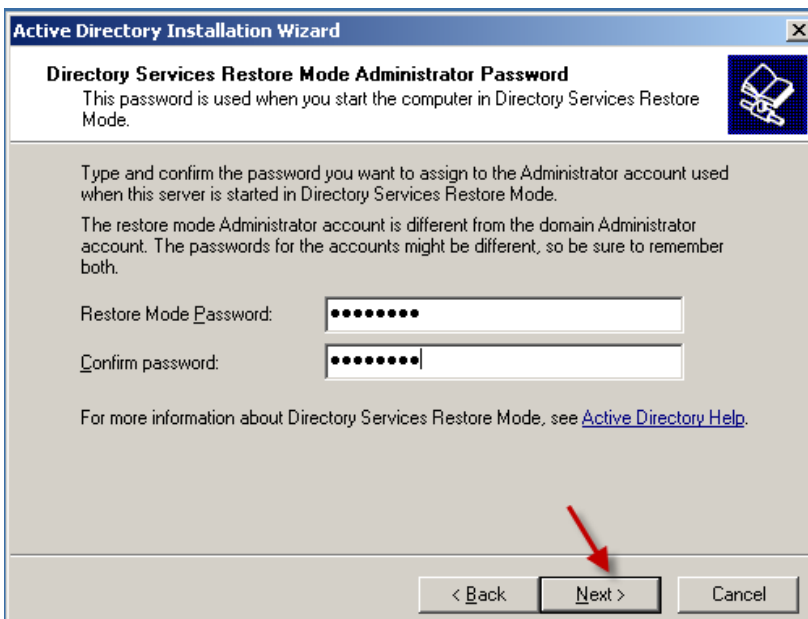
Active Directory Installation Wizard

Directory Services Restore Mode Administrator Password

This password is used when you start the computer in Directory Services Restore Mode.

Type and confirm the password you want to assign to the Administrator account used when this server is started in Directory Services Restore Mode.

The restore mode Administrator account is different from the domain Administrator account. The passwords for the accounts might be different, so be sure to remember both.

Restore Mode Password: ••••••••

Confirm password: ••••••••

For more information about Directory Services Restore Mode, see Active Directory Help.

< Back Next > Cancel